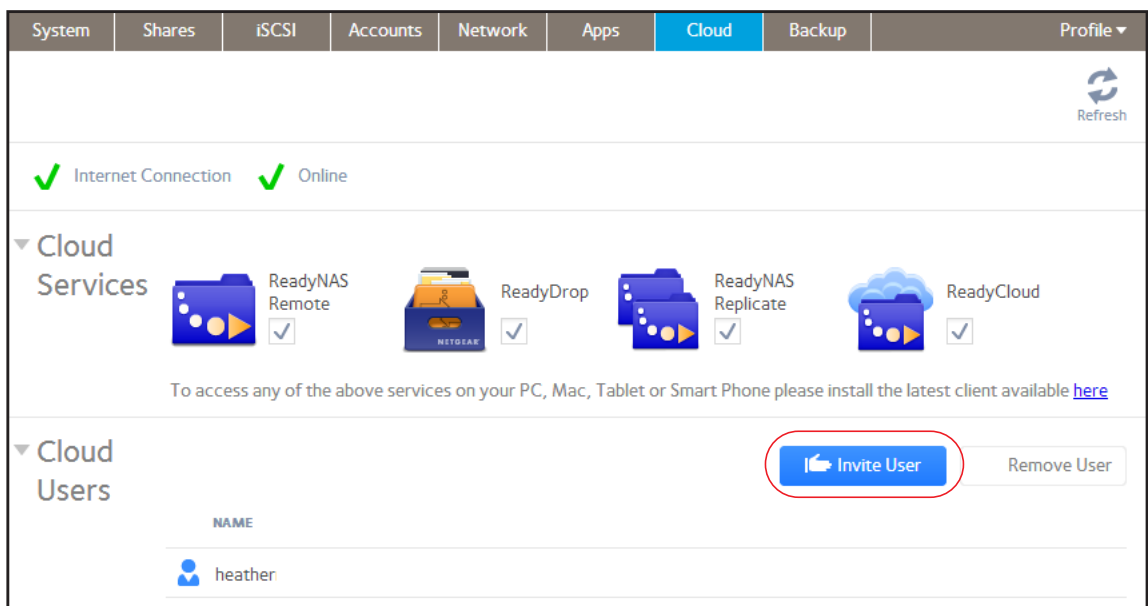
System Shares iSCSI Accounts Network Apps Cloud Backup Profile ▾

Refresh

Internet Connection Online

Cloud Services

ReadyNAS Remote

ReadyDrop

NETGEAR

ReadyNAS Replicate

ReadyCloud

To access any of the above services on your PC, Mac, Tablet or Smart Phone please install the latest client available here

Cloud Users

Invite User

Remove User

NAME

heather